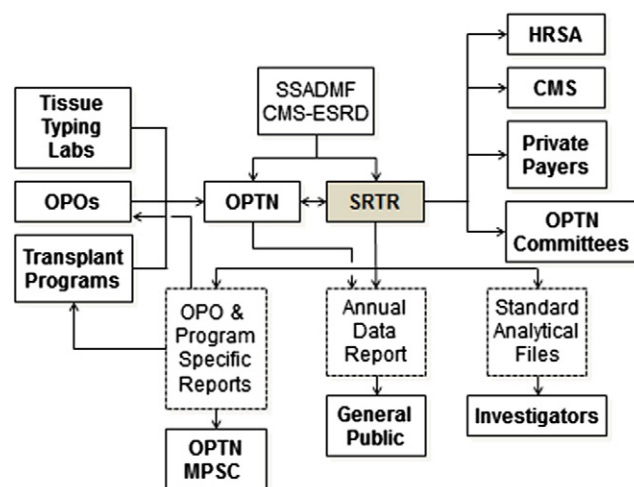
SSADMF
CMS-ESRD

HRSA

CMS

Private Payers

OPTN Committees

Tissue Typing Labs

OPOs

OPTN

SRTR

Transplant Programs

OPO & Program Specific Reports

Annual Data Report

Standard Analytical Files

General Public

Investigators

OPTN MPSC